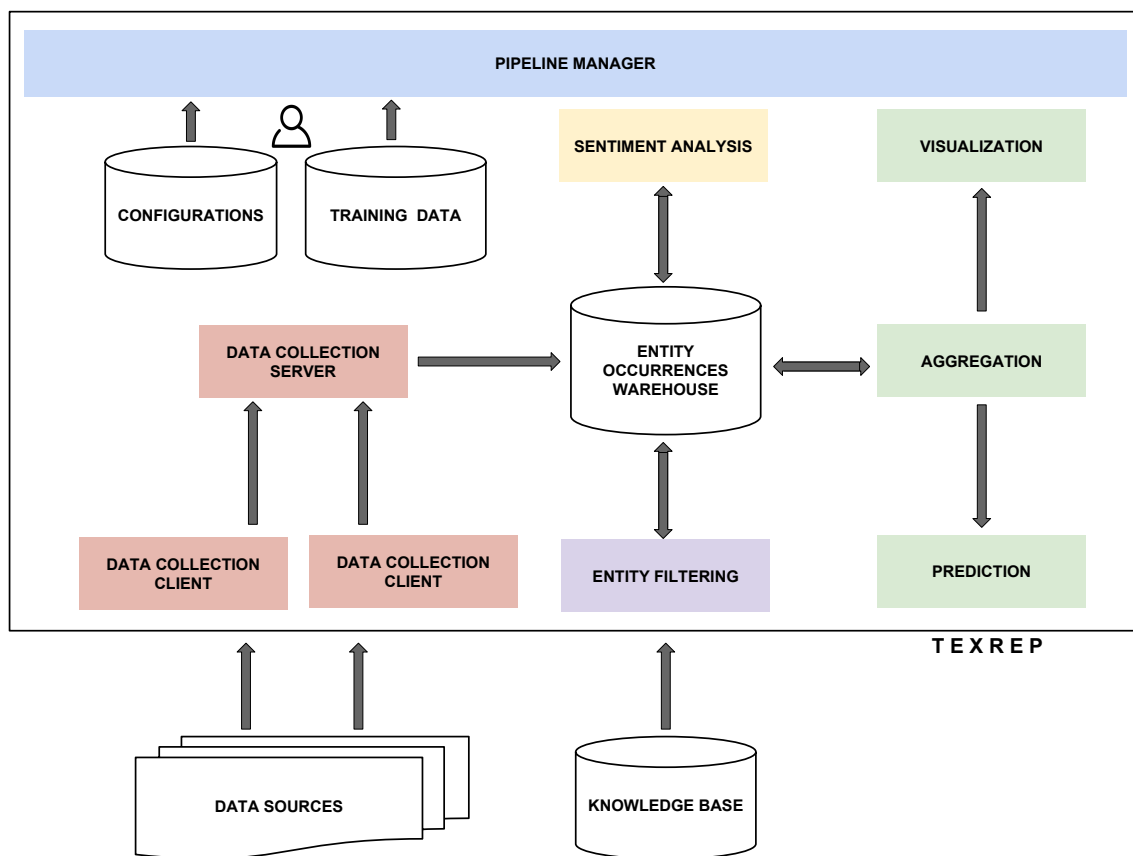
PIPELINE MANAGER

CONFIGURATIONS

TRAINING DATA

SENTIMENT ANALYSIS

VISUALIZATION

DATA COLLECTION SERVER

ENTITY OCCURRENCES WAREHOUSE

AGGREGATION

DATA COLLECTION CLIENT

DATA COLLECTION CLIENT

ENTITY FILTERING

PREDICTION

TEXREP

DATA SOURCES

KNOWLEDGE BASE